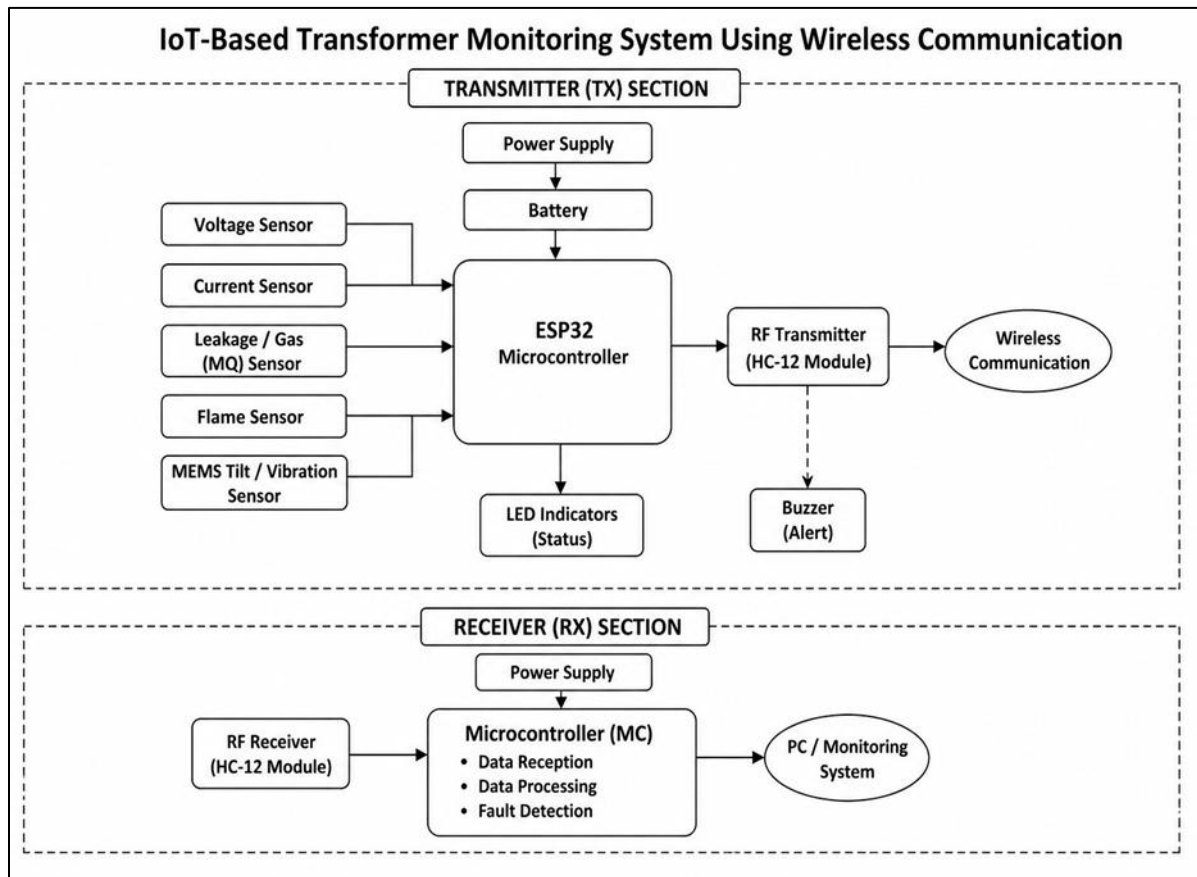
IoT-Based Transformer Monitoring System Using Wireless Communication

TRANSMITTER (TX) SECTION

Power Supply

Battery

Voltage Sensor

Current Sensor

Leakage / Gas (MQ) Sensor

Flame Sensor

MEMS Tilt / Vibration Sensor

ESP32 Microcontroller

RF Transmitter (HC-12 Module)

Wireless Communication

LED Indicators (Status)

Buzzer (Alert)

RECEIVER (RX) SECTION

Power Supply

RF Receiver (HC-12 Module)

Microcontroller (MC)
• Data Reception
• Data Processing
• Fault Detection

PC / Monitoring System